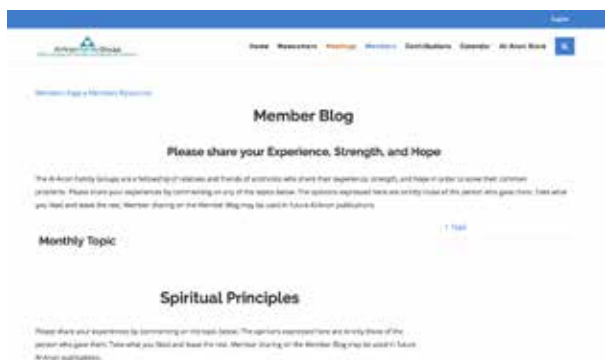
Login

Al-Anon Family Groups

Home Newcomers Meetings Members Contributions Calendar Al-Anon Store

Members Page » Members Resources

Member Blog

Please share your Experience, Strength, and Hope

The Al-Anon Family Groups are a fellowship of relatives and friends of alcoholics who share their experience, strength, and hope in order to solve their common problems. Please share your experiences by commenting on any of the topics below. The opinions expressed here are strictly those of the person who gave them. Take what you liked and leave the rest. Member sharing on the Member Blog may be used in future Al-Anon publications.

Monthly Topic

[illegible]

Spiritual Principles

Please share your experiences by commenting on this topic below. The opinions expressed here are strictly those of the person who gave them. Take what you liked and leave the rest. Member sharing on the Member Blog may be used in future Al-Anon publications.